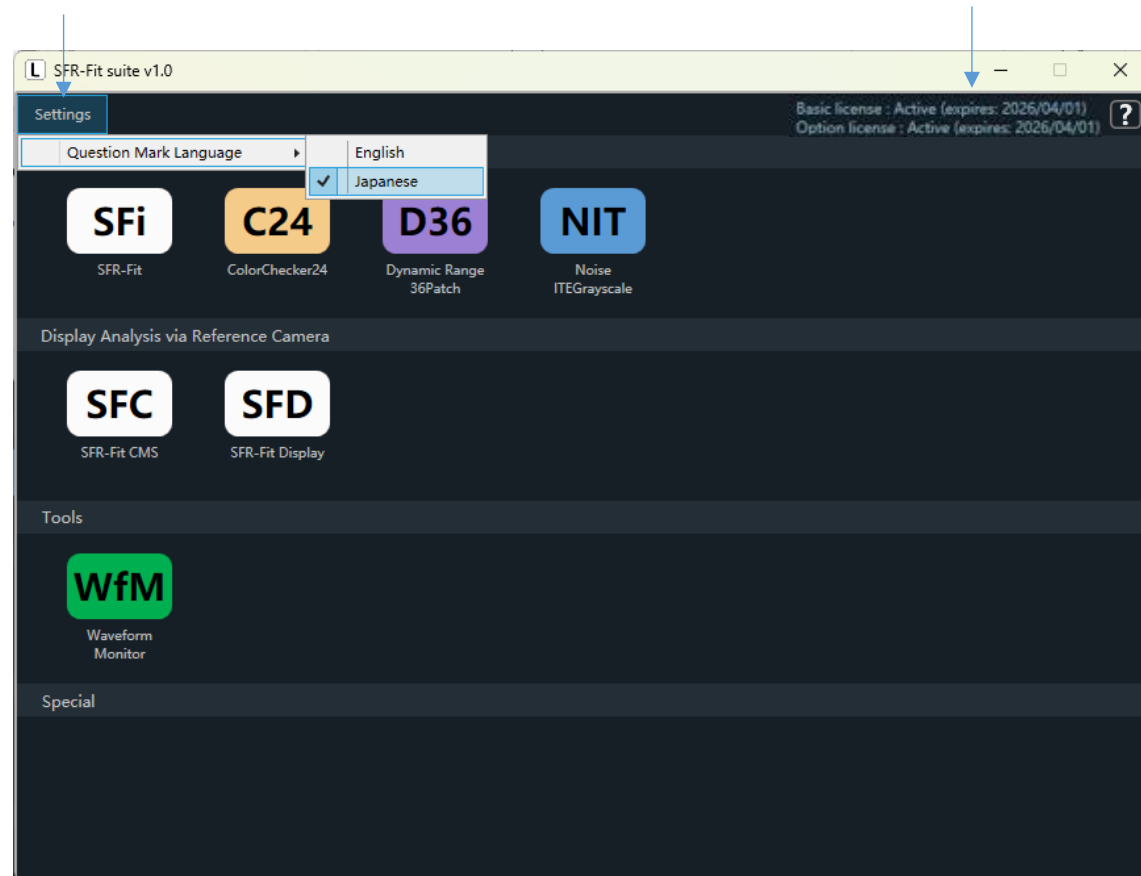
L SFR-Fit suite v1.0

Settings

Basic license : Active (expires: 2026/04/01)
Option license : Active (expires: 2026/04/01)

?

Question Mark Language

English

Japanese

SFi
SFR-Fit

C24
ColorChecker24

D36
Dynamic Range 36Patch

NIT
Noise ITEGrayscale

Display Analysis via Reference Camera

SFC
SFR-Fit CMS

SFD
SFR-Fit Display

Tools

WfM
Waveform Monitor

Special